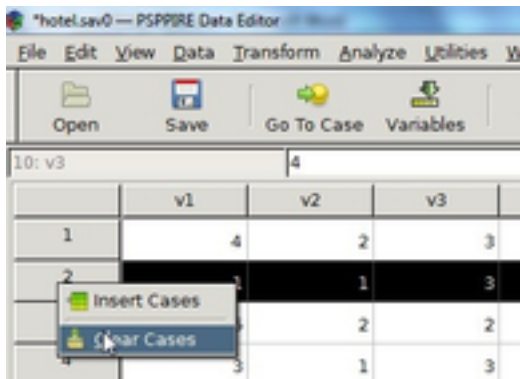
*hotel.sav0 — PSPPIRE Data Editor

File Edit View Data Transform Analyze Utilities W

Open Save Go To Case Variables

10: v3 4

| | v1 | v2 | v3 |
|---|---|---|---|
| 1 | 4 | 2 | 3 |
| 2 | 1 | 1 | 3 |
| | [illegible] | 2 | 2 |
| 4 | 3 | 1 | 3 |

Insert Cases

Clear Cases